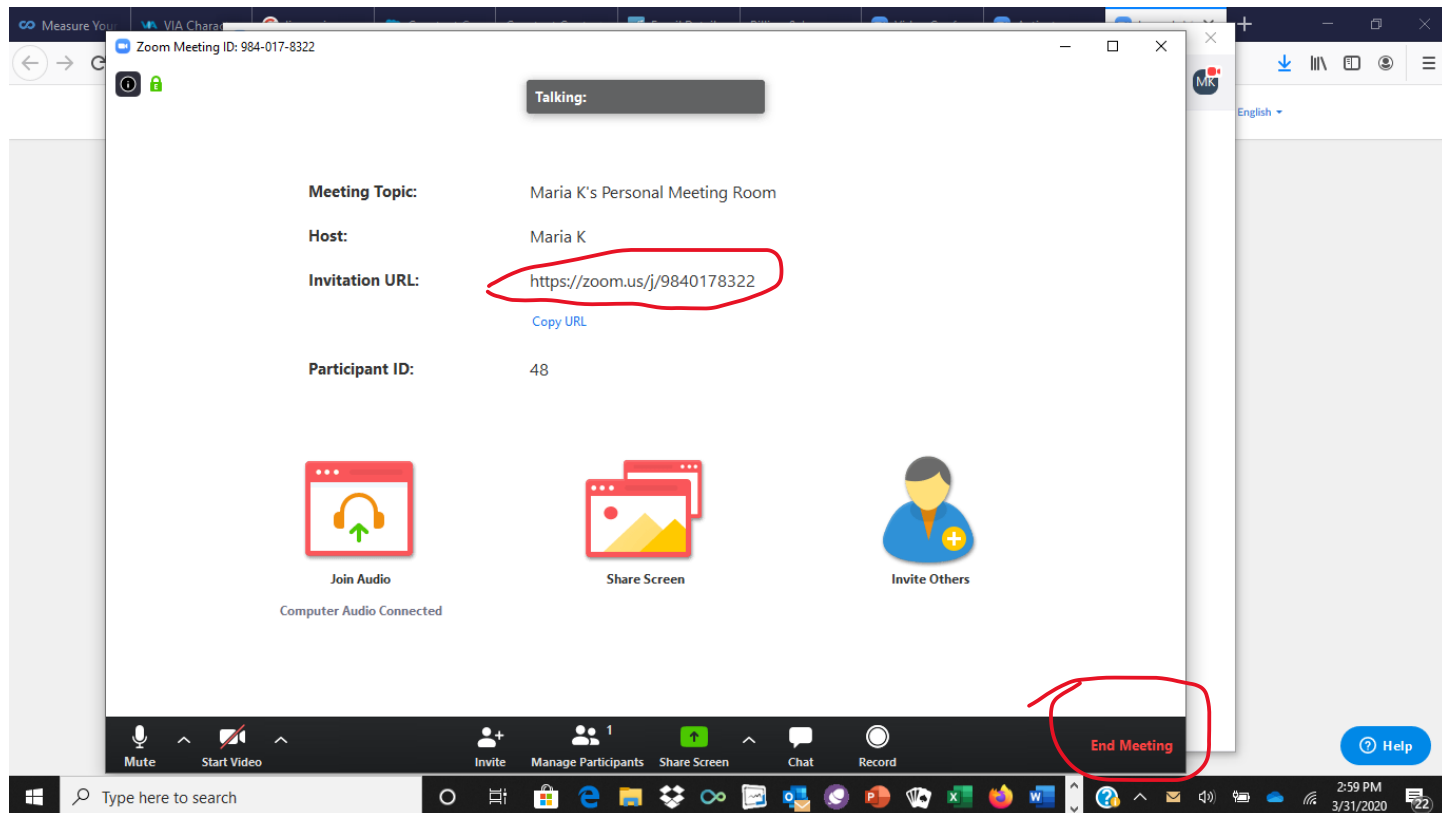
Measure You
VIA Charac

Zoom Meeting ID: 984-017-8322

Talking:

MK

English

Meeting Topic: Maria K's Personal Meeting Room

Host: Maria K

Invitation URL: https://zoom.us/j/9840178322

Copy URL

Participant ID: 48

Join Audio
Computer Audio Connected

Share Screen

Invite Others

Mute
Start Video
Invite
Manage Participants 1
Share Screen
Chat
Record
End Meeting

Help

Type here to search

2:59 PM
3/31/2020
22